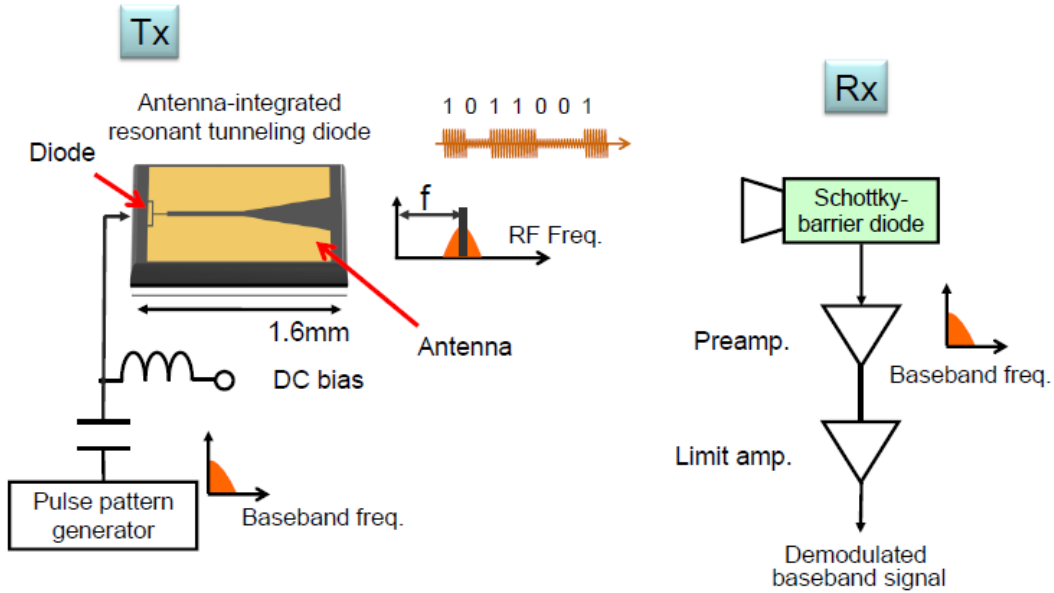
Tx

Antenna-integrated resonant tunneling diode

1 0 1 1 0 0 1

Diode

f

RF Freq.

1.6mm

Antenna

DC bias

Pulse pattern generator

Baseband freq.

Rx

Schottky-barrier diode

Preamp.

Baseband freq.

Limit amp.

Demodulated baseband signal